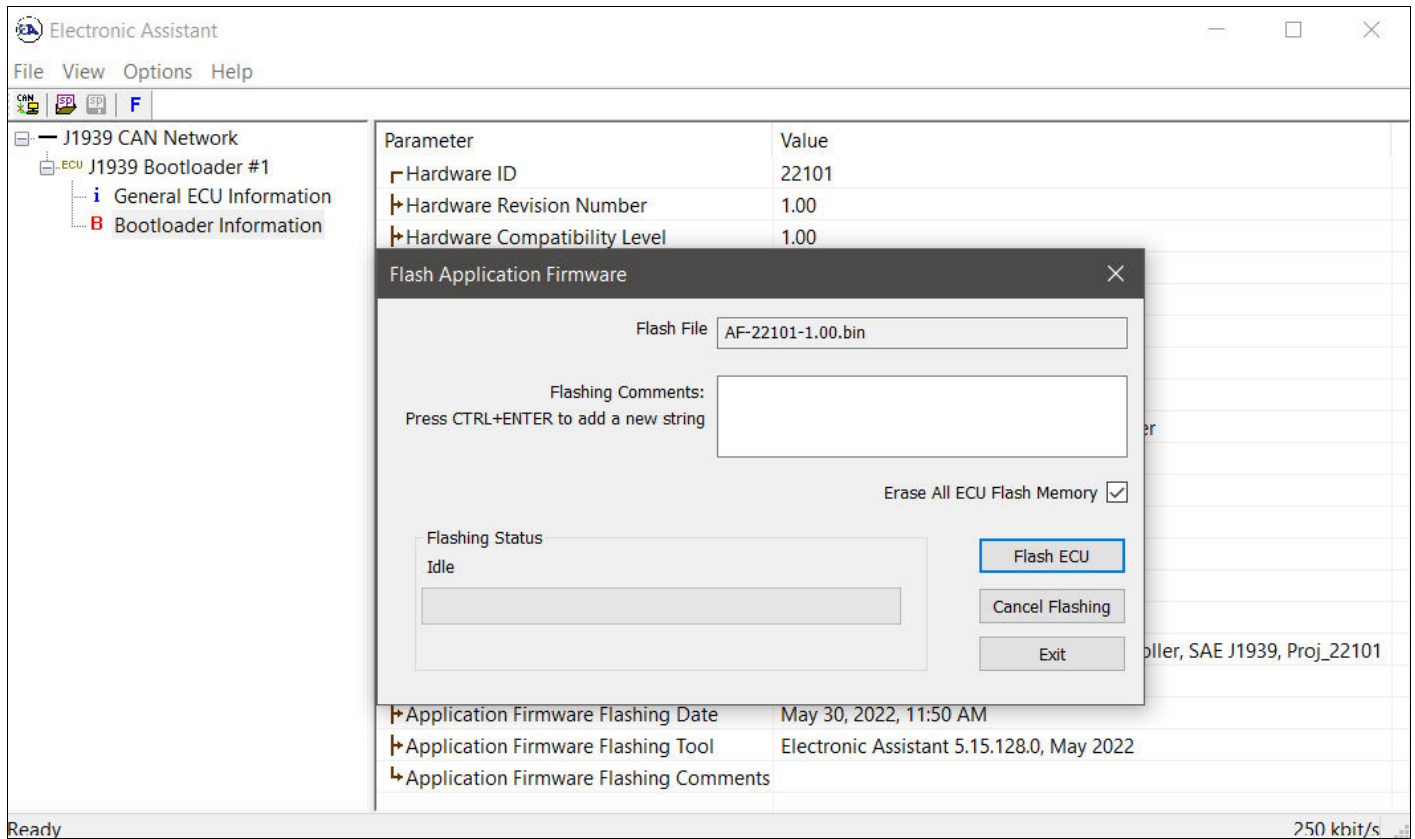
Electronic Assistant

File View Options Help

CAN SD SD F

J1939 CAN Network
ECU J1939 Bootloader #1
i General ECU Information
B Bootloader Information

| Parameter | Value |
|---|---|
| Hardware ID | 22101 |
| Hardware Revision Number | 1.00 |
| Hardware Compatibility Level | 1.00 |
| | er |
| | oller, SAE J1939, Proj_22101 |
| Application Firmware Flashing Date | May 30, 2022, 11:50 AM |
| Application Firmware Flashing Tool | Electronic Assistant 5.15.128.0, May 2022 |
| Application Firmware Flashing Comments | |

Flash Application Firmware

Flash File AF-22101-1.00.bin

Flashing Comments:
Press CTRL+ENTER to add a new string

Erase All ECU Flash Memory

Flashing Status
Idle

Flash ECU
Cancel Flashing
Exit

Ready
250 kbit/s